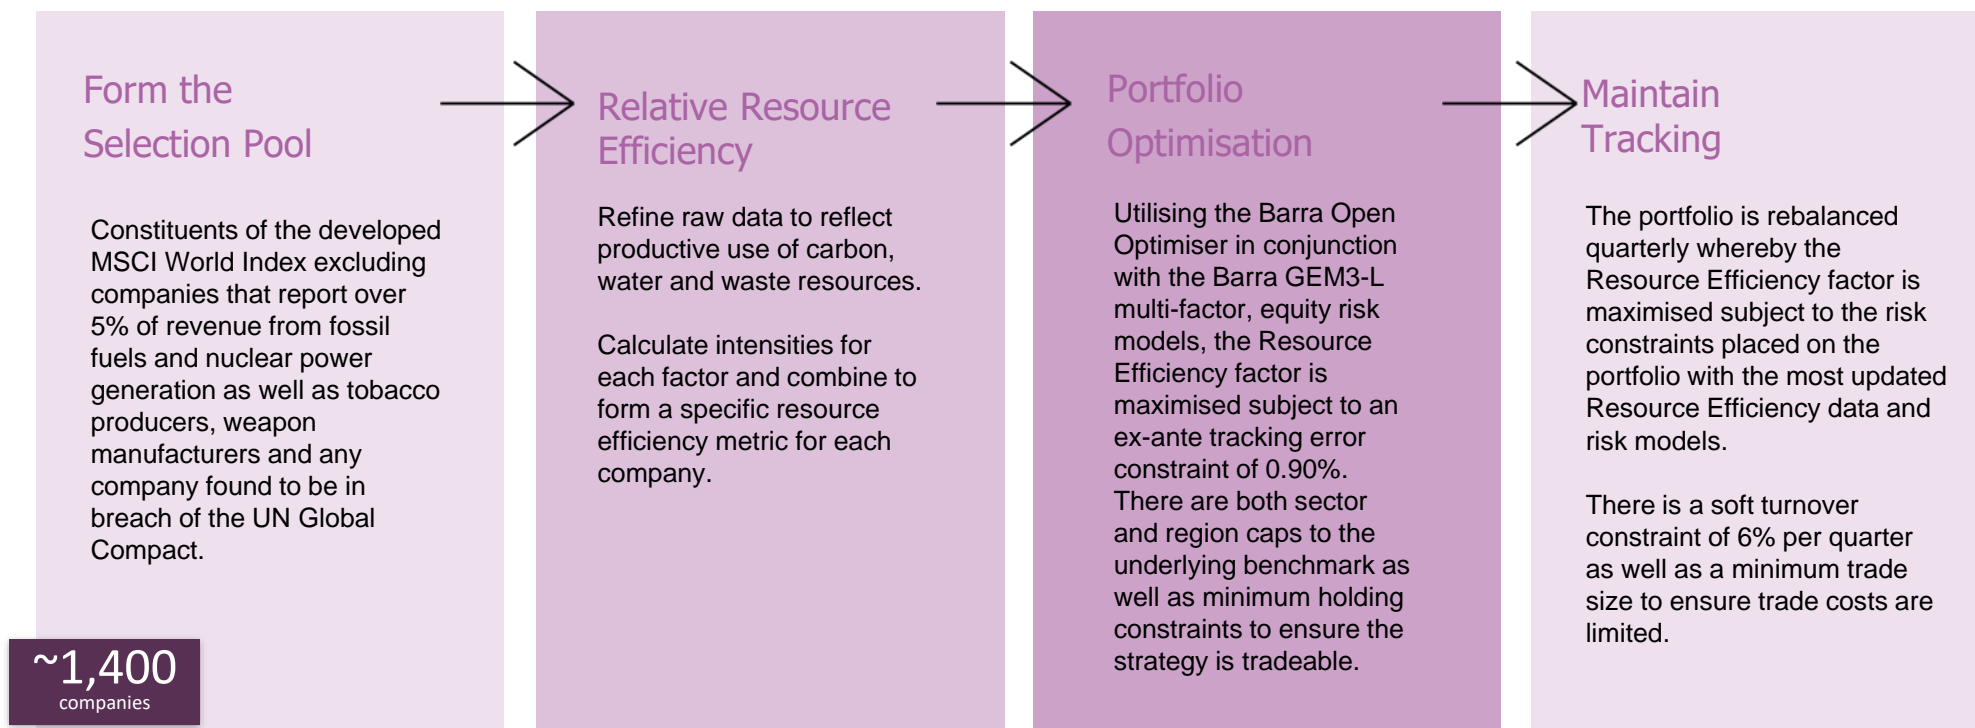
Form the Selection Pool

Constituents of the developed MSCI World Index excluding companies that report over 5% of revenue from fossil fuels and nuclear power generation as well as tobacco producers, weapon manufacturers and any company found to be in breach of the UN Global Compact.

~1,400
companies

Relative Resource Efficiency

Refine raw data to reflect productive use of carbon, water and waste resources.

Calculate intensities for each factor and combine to form a specific resource efficiency metric for each company.

Portfolio Optimisation

Utilising the Barra Open Optimiser in conjunction with the Barra GEM3-L multi-factor, equity risk models, the Resource Efficiency factor is maximised subject to an ex-ante tracking error constraint of 0.90%. There are both sector and region caps to the underlying benchmark as well as minimum holding constraints to ensure the strategy is tradeable.

Maintain Tracking

The portfolio is rebalanced quarterly whereby the Resource Efficiency factor is maximised subject to the risk constraints placed on the portfolio with the most updated Resource Efficiency data and risk models.

There is a soft turnover constraint of 6% per quarter as well as a minimum trade size to ensure trade costs are limited.